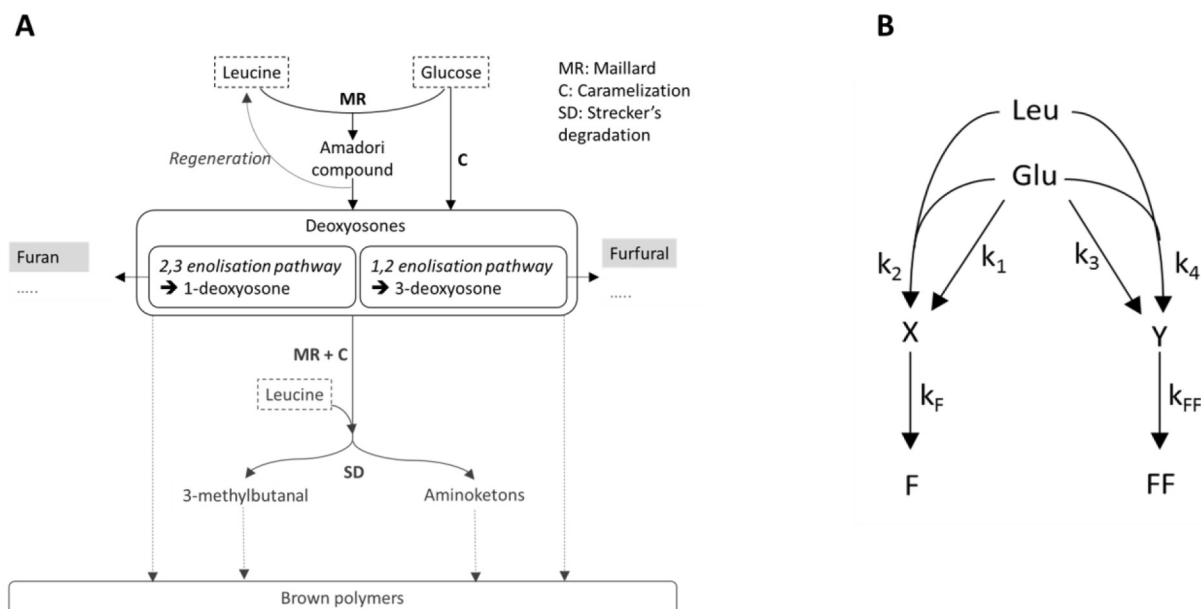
A

Leucine

Glucose

MR: Maillard
C: Caramelization
SD: Strecker's degradation

MR

Regeneration

Amadori compound

C

Deoxyosones

Furan

.....

2,3 enolisation pathway
→ 1-deoxyosone

1,2 enolisation pathway
→ 3-deoxyosone

Furfural

.....

MR + C

Leucine

SD

3-methylbutanal

Aminoketons

Brown polymers

B

Leu

Glu

$k_2$

$k_1$

$k_3$

$k_4$

X

Y

$k_F$

$k_{FF}$

F

FF